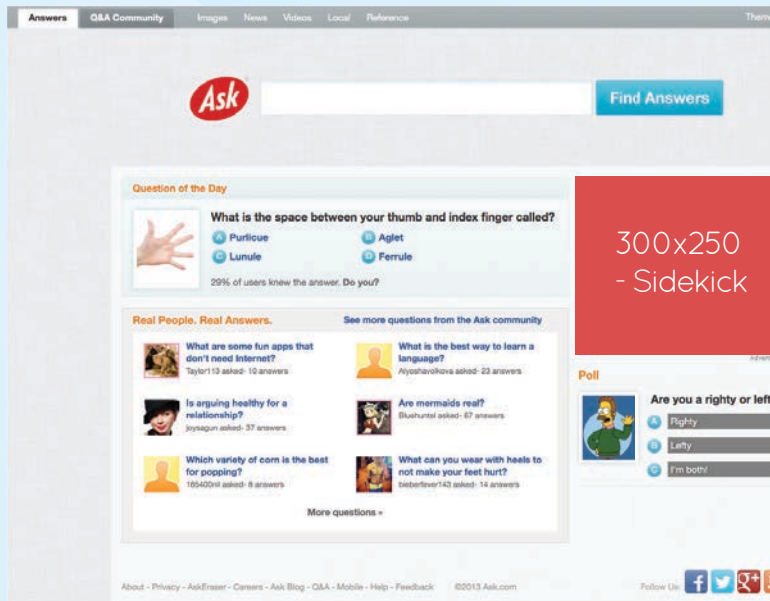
Answers Q&A Community Images News Videos Local Reference Theme

Ask

Find Answers

Question of the Day

What is the space between your thumb and index finger called?

A Purlicue
B Aglet
C Lunule
D Ferrule

29% of users knew the answer. Do you?

300x250 - Sidekick

Advert

Real People. Real Answers.

See more questions from the Ask community

What are some fun apps that don't need Internet?
Taylor113 asked · 10 answers

What is the best way to learn a language?
Alyoshavolkova asked · 23 answers

Is arguing healthy for a relationship?
joysagun asked · 37 answers

Are mermaids real?
Bluehuntel asked · 67 answers

Which variety of corn is the best for popping?
165400nil asked · 8 answers

What can you wear with heels to not make your feet hurt?
bieberfever143 asked · 14 answers

More questions »

Poll

Are you a righty or left

A Righty
B Lefty
C I'm both!

About · Privacy · AskEraser · Careers · Ask Blog · Q&A · Mobile · Help · Feedback ©2013 Ask.com

Follow Us: